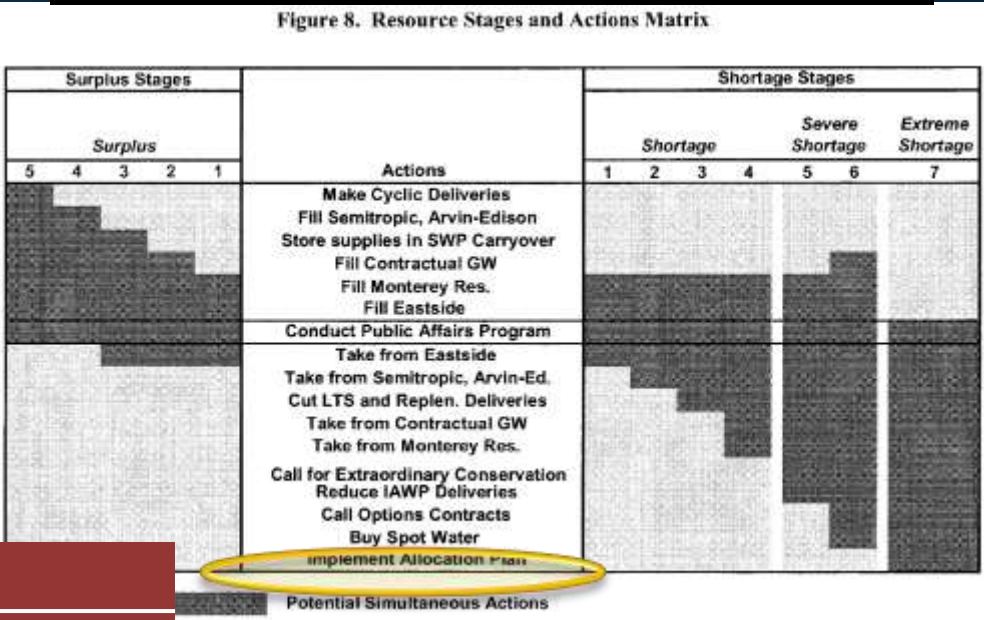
Figure 8. Resource Stages and Actions Matrix

| Surplus Stages | | | | | | Shortage Stages | | | | | | |
|---|---|---|---|---|---|---|---|---|---|---|---|---|
| Surplus | | | | | | Shortage | | | | Severe Shortage | | Extreme Shortage |
| 5 | 4 | 3 | 2 | 1 | Actions | 1 | 2 | 3 | 4 | 5 | 6 | 7 |
| | | | | | Make Cyclic Deliveries | | | | | | | |
| | | | | | Fill Semitropic, Arvin-Edison | | | | | | | |
| | | | | | Store supplies in SWP Carryover | | | | | | | |
| | | | | | Fill Contractual GW | | | | | | | |
| | | | | | Fill Monterey Res. | | | | | | | |
| | | | | | Fill Eastside | | | | | | | |
| | | | | | Conduct Public Affairs Program | | | | | | | |
| | | | | | Take from Eastside | | | | | | | |
| | | | | | Take from Semitropic, Arvin-Ed. | | | | | | | |
| | | | | | Cut LTS and Replen. Deliveries | | | | | | | |
| | | | | | Take from Contractual GW | | | | | | | |
| | | | | | Take from Monterey Res. | | | | | | | |
| | | | | | Call for Extraordinary Conservation | | | | | | | |
| | | | | | Reduce IAWP Deliveries | | | | | | | |
| | | | | | Call Options Contracts | | | | | | | |
| | | | | | Buy Spot Water | | | | | | | |
| | | | | | Implement Allocation Plan | | | | | | | |

Potential Simultaneous Actions